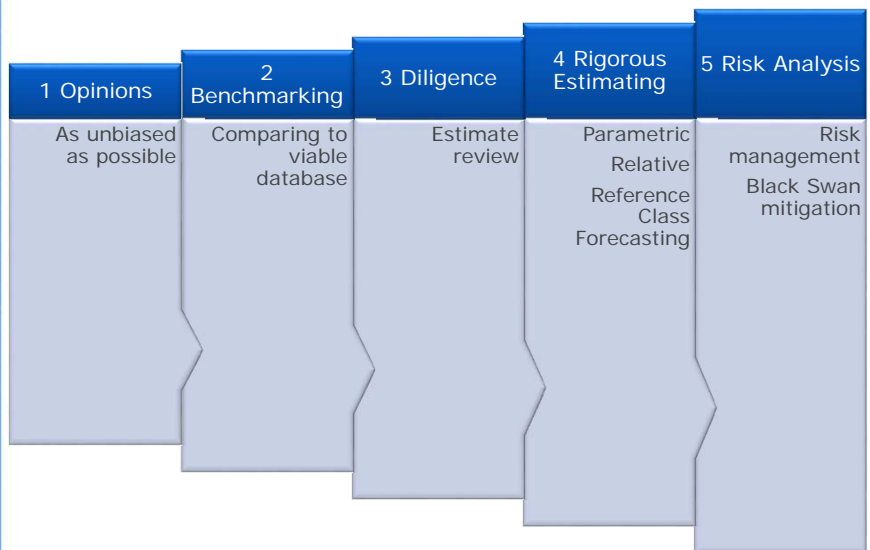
1 Opinions

As unbiased as possible

2 Benchmarking

Comparing to viable database

3 Diligence

Estimate review

4 Rigorous Estimating

Parametric

Relative

Reference Class Forecasting

5 Risk Analysis

Risk management

Black Swan mitigation